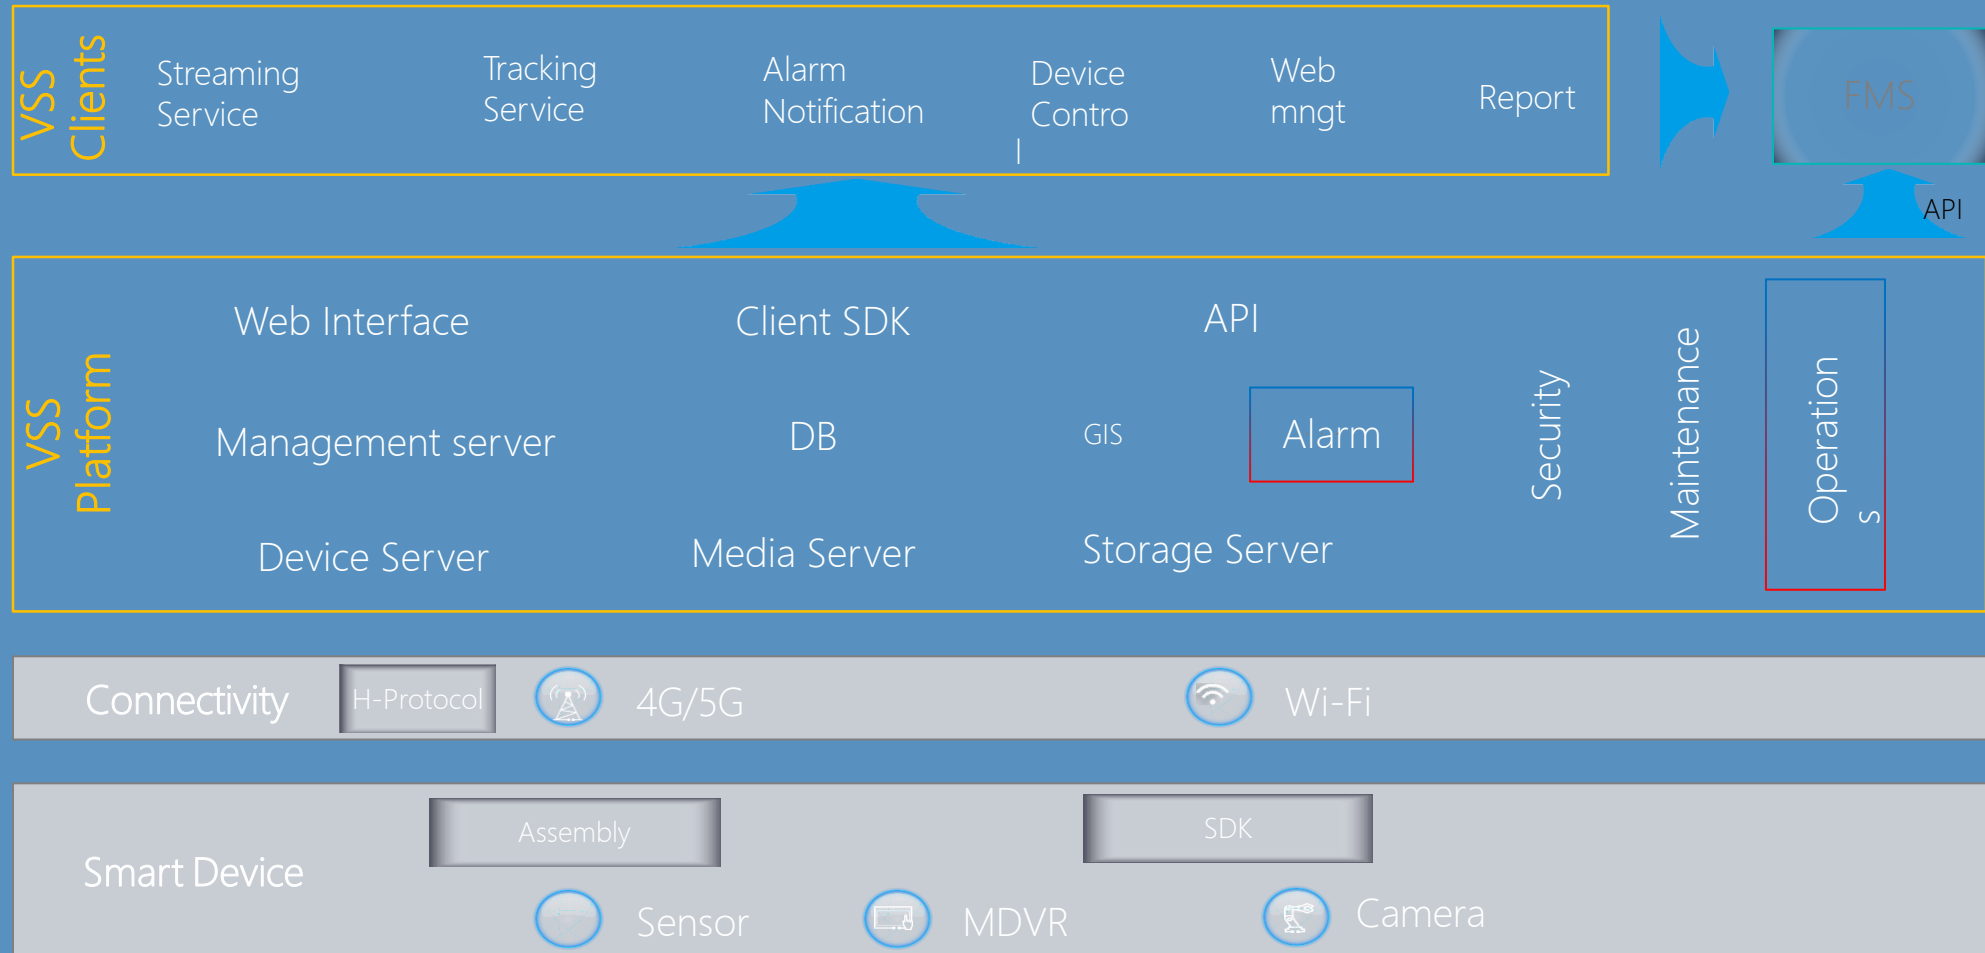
VSS Clients

Streaming Service

Tracking Service

Alarm Notification

Device Contro l

Web mngt

Report

FMS

API

VSS Platform

Web Interface

Client SDK

API

Management server

DB

GIS

Alarm

Device Server

Media Server

Storage Server

Security

Maintenance

Operation s

Connectivity

H-Protocol

4G/5G

Wi-Fi

Smart Device

Assembly

SDK

Sensor

MDVR

Camera